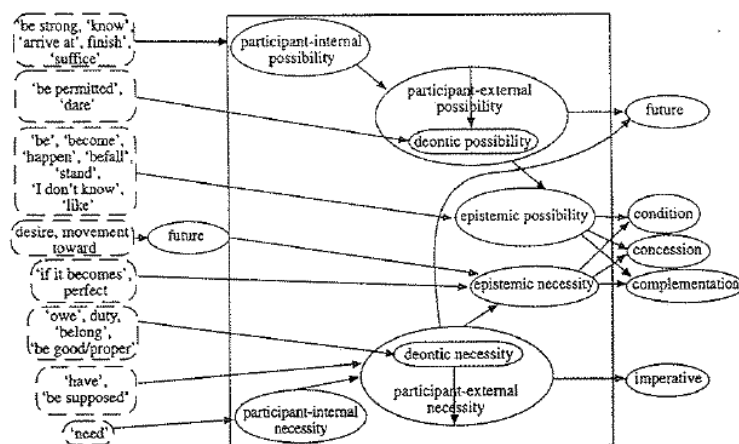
'be strong, 'know' 'arrive at', finish' 'suffice'

'be permitted', 'dare'

'be', 'become', 'happen', 'befall' 'stand', 'I don't know', 'like'

desire, movement toward

future

'if it becomes', perfect

'owe', duty, 'belong', 'be good/proper'

'have', 'be supposed'

'need'

participant-internal possibility

participant-external possibility

deontic possibility

epistemic possibility

epistemic necessity

deontic necessity

participant-external necessity

participant-internal necessity

future

condition

concession

complementation

imperative